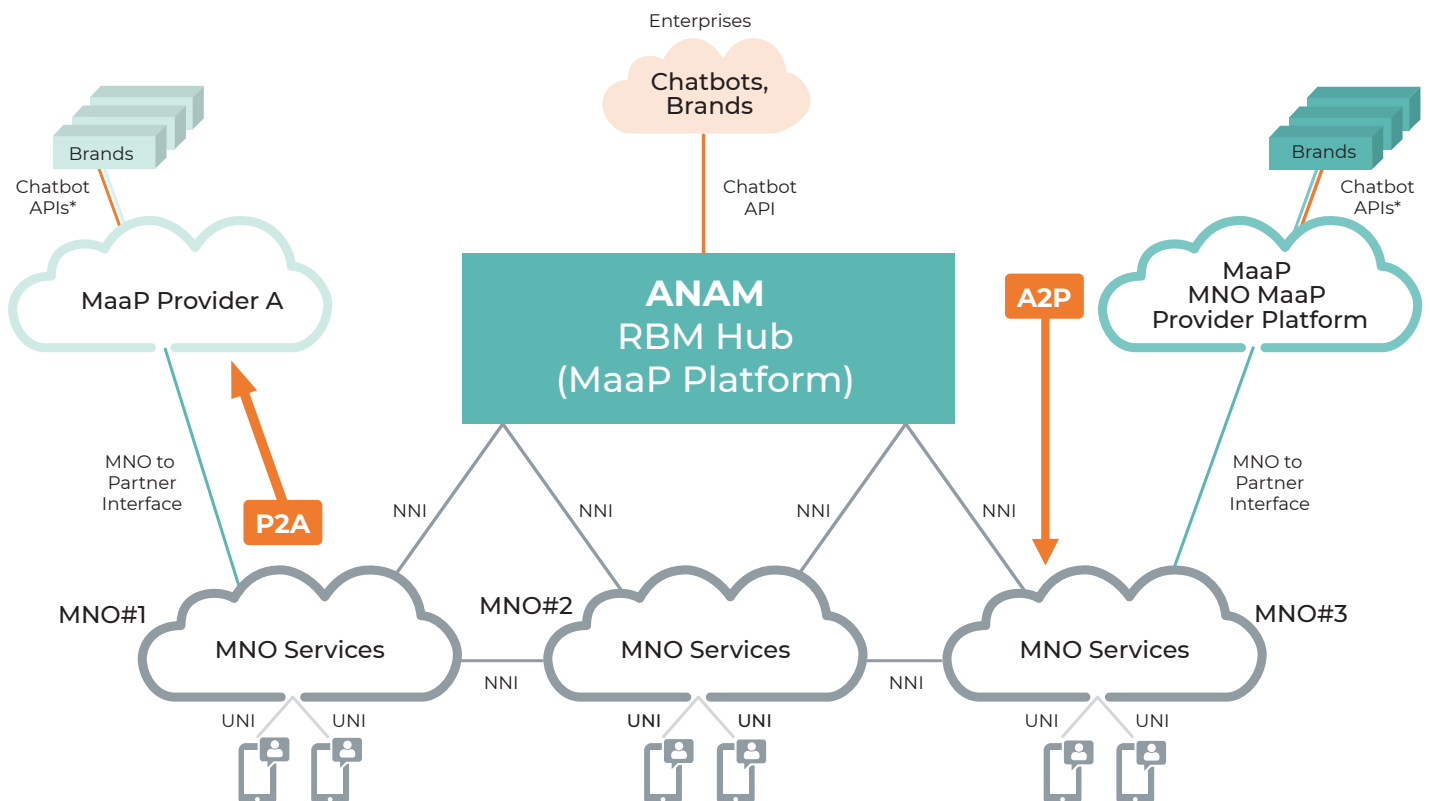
Enterprises

Chatbots, Brands

Chatbot API

Brands

Chatbot APIs*

MaaP Provider A

ANAM
RBM Hub
(MaaP Platform)

A2P

Brands

Chatbot APIs*

MaaP
MNO MaaP
Provider Platform

MNO to Partner Interface

P2A

NNI

NNI

NNI

NNI

MNO to Partner Interface

MNO#1

MNO Services

MNO#2

MNO Services

MNO#3

MNO Services

NNI

NNI

UNI

UNI

UNI

UNI

UNI

UNI